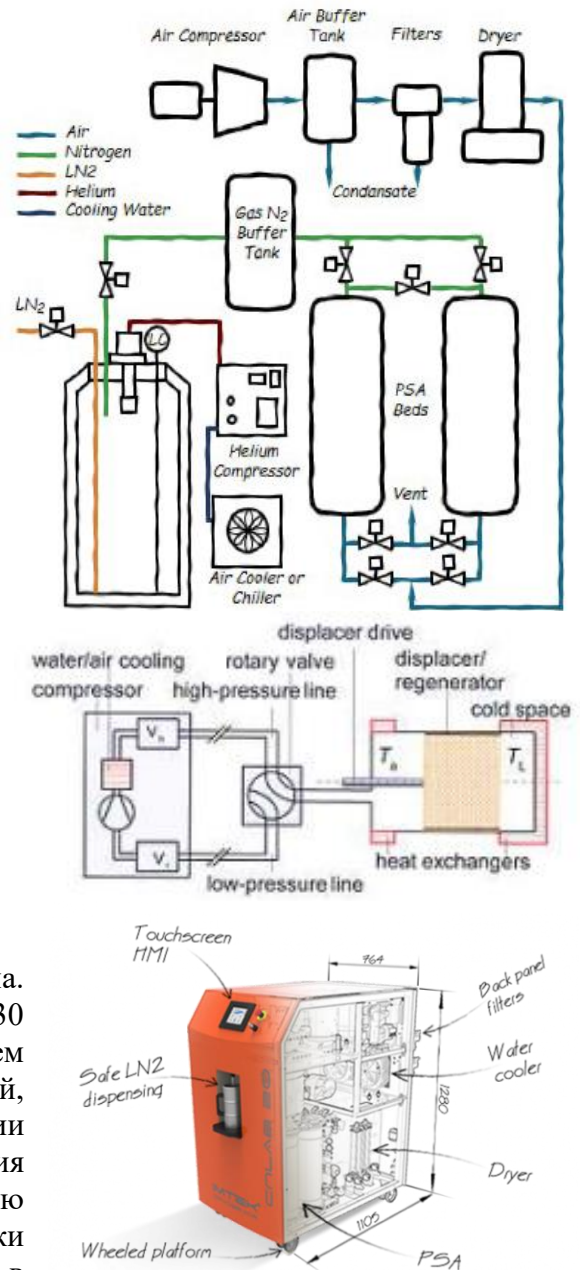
Air Compressor
Air Buffer Tank
Filters
Dryer
Air
Nitrogen
LN2
Helium
Cooling Water
Condansate
Gas $N_2$ Buffer Tank
$LN_2$
LLC
PSA Beds
Vent
Helium Compressor
Air Cooler or Chiller

displacer drive
water/air cooling
compressor
rotary valve
high-pressure line
displacer/ regenerator
cold space
$V_H$
$V_L$
$T_a$
$T_L$
heat exchangers
low-pressure line

та.
30
ем
й,
ии
ия
ю
ки

Touchscreen HMI
764
Back panel filters
Water cooler
Safe LN2 dispensing
1280
Dryer
1105
Wheeled platform
PSA